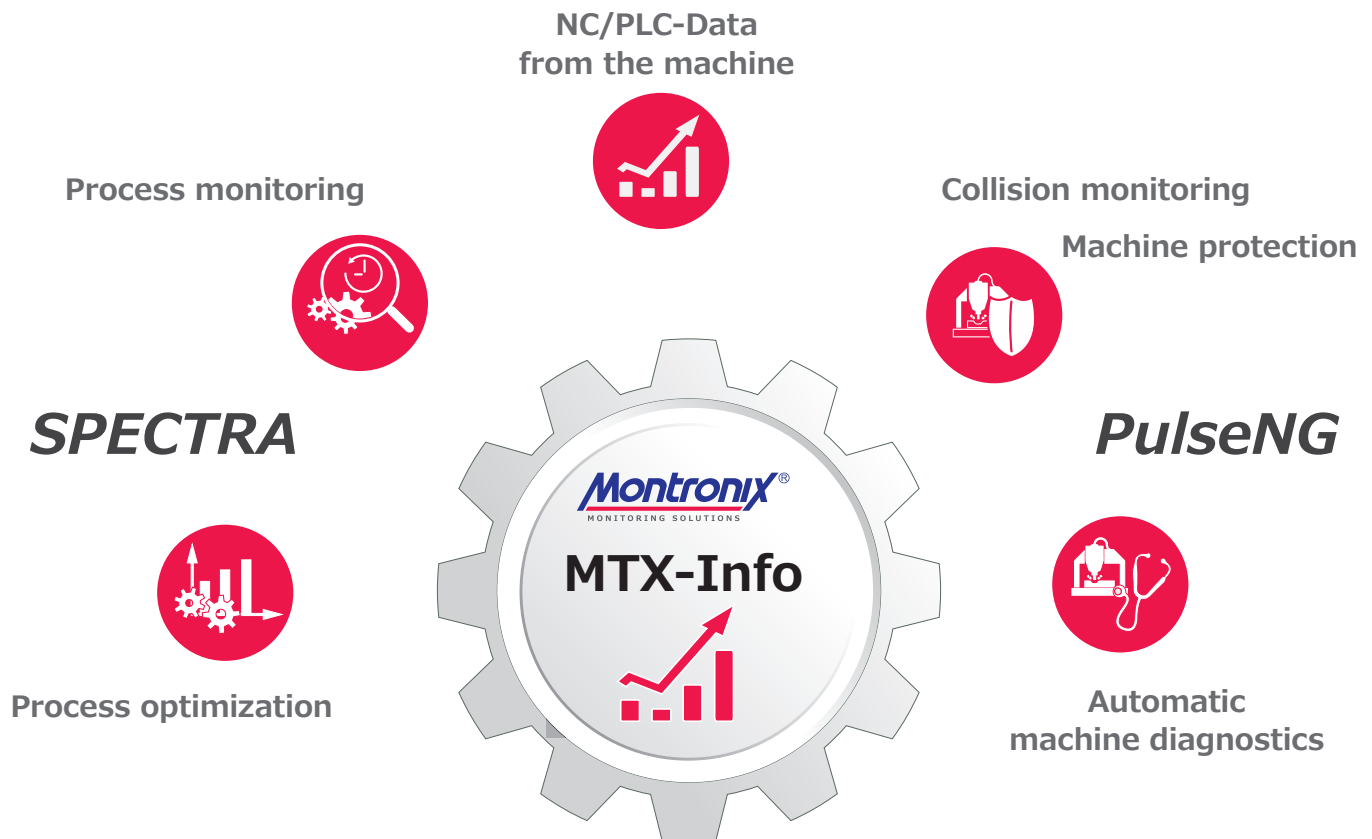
NC/PLC-Data
from the machine

Process monitoring

Collision monitoring

Machine protection

SPECTRA

PulseNG

Montronix®
MONITORING SOLUTIONS

MTX-Info

Process optimization

Automatic
machine diagnostics